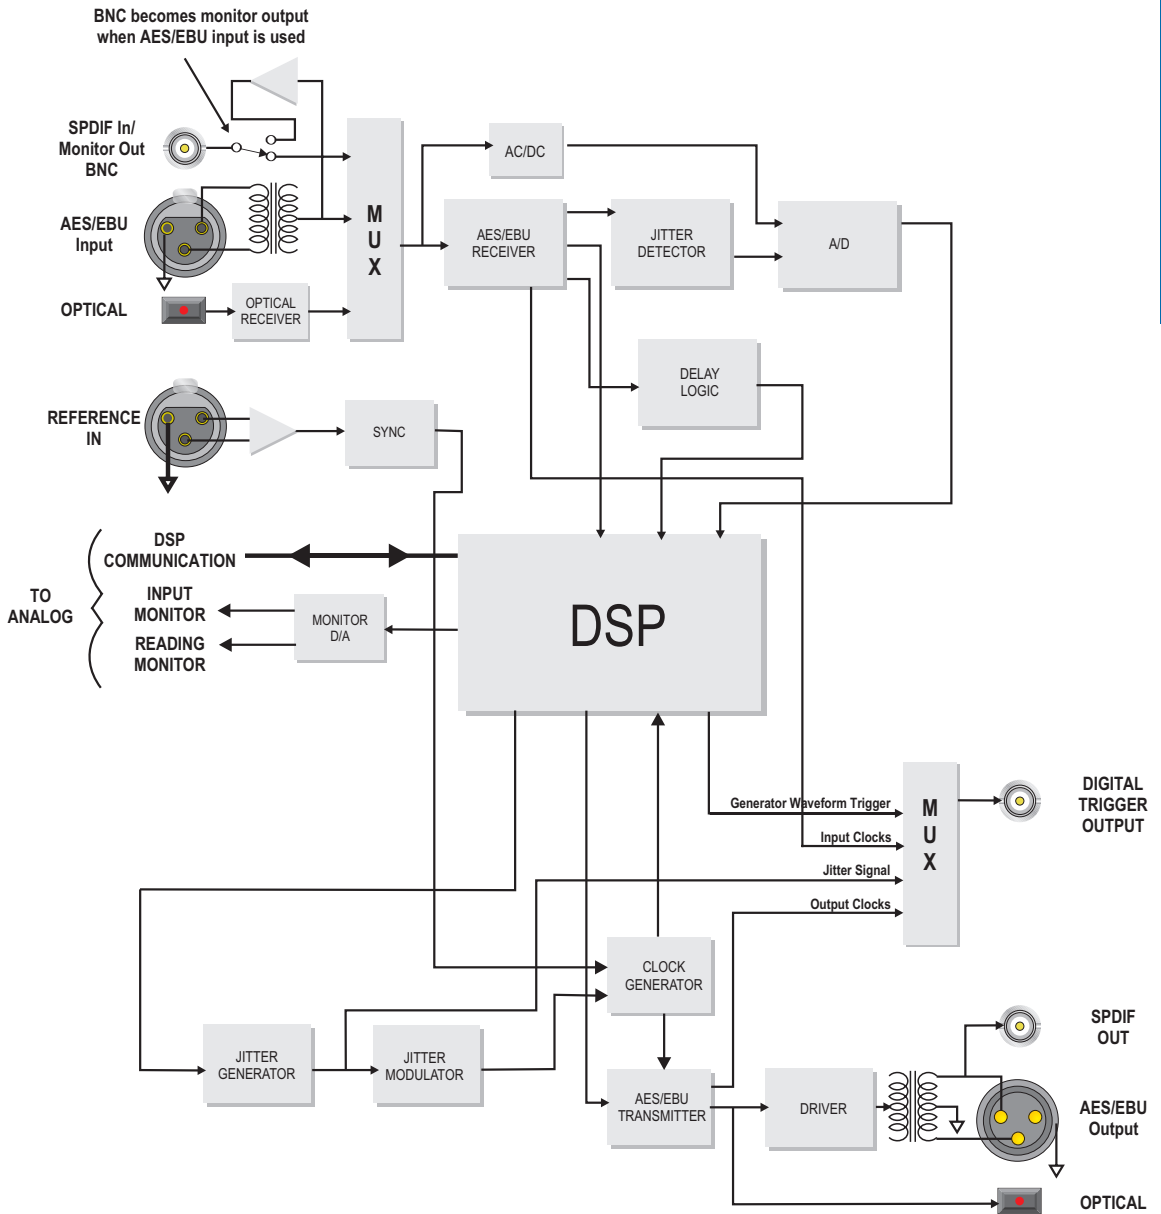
BNC becomes monitor output when AES/EBU input is used

SPDIF In/ Monitor Out BNC

AES/EBU Input

OPTICAL

OPTICAL RECEIVER

M U X

AC/DC

AES/EBU RECEIVER

JITTER DETECTOR

A/D

DELAY LOGIC

REFERENCE IN

SYNC

TO ANALOG

DSP COMMUNICATION

INPUT MONITOR

READING MONITOR

MONITOR D/A

DSP

Generator Waveform Trigger

Input Clocks

Jitter Signal

Output Clocks

M U X

DIGITAL TRIGGER OUTPUT

CLOCK GENERATOR

JITTER GENERATOR

JITTER MODULATOR

AES/EBU TRANSMITTER

DRIVER

SPDIF OUT

AES/EBU Output

OPTICAL